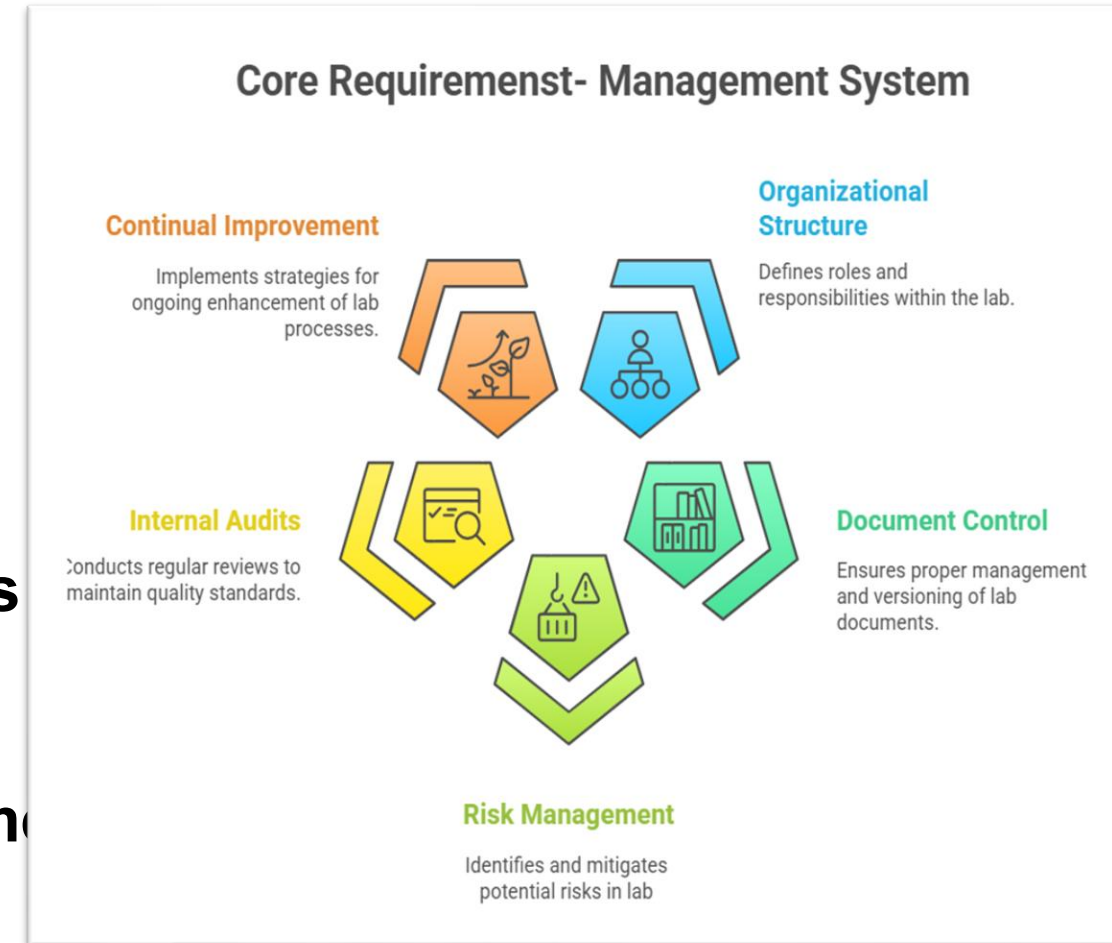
Core Requiremenst- Management System

Continual Improvement

Implements strategies for ongoing enhancement of lab processes.

Organizational Structure

Defines roles and responsibilities within the lab.

Internal Audits

Conducts regular reviews to maintain quality standards.

Document Control

Ensures proper management and versioning of lab documents.

Risk Management

Identifies and mitigates potential risks in lab

s

n